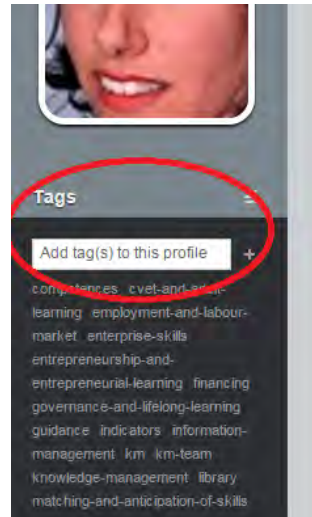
Tags

Add tag(s) to this profile +

competences cvet-and-adult-learning employment-and-labour-market enterprise-skills entrepreneurship-and-entrepreneurial-learning financing governance-and-lifelong-learning guidance indicators information-management km km-team knowledge-management library matching-and-anticipation-of-skills